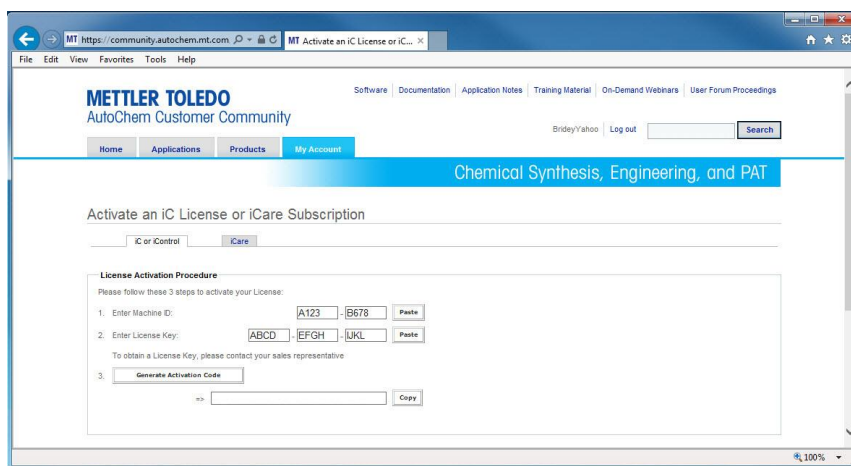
MT https://community.autochem.mt.com

MT Activate an iC License or iC... ×

File Edit View Favorites Tools Help

METTLER TOLEDO
AutoChem Customer Community

Software | Documentation | Application Notes | Training Material | On-Demand Webinars | User Forum Proceedings

BrideyYahoo | Log out

Search

Home | Applications | Products | My Account

Chemical Synthesis, Engineering, and PAT

Activate an iC License or iCare Subscription

iC or iControl | iCare

License Activation Procedure

Please follow these 3 steps to activate your License:

1. Enter Machine ID: A123 - B678 Paste

2. Enter License Key: ABCD - EFGH - IJKL Paste

To obtain a License Key, please contact your sales representative

3. Generate Activation Code

=> Copy

100%